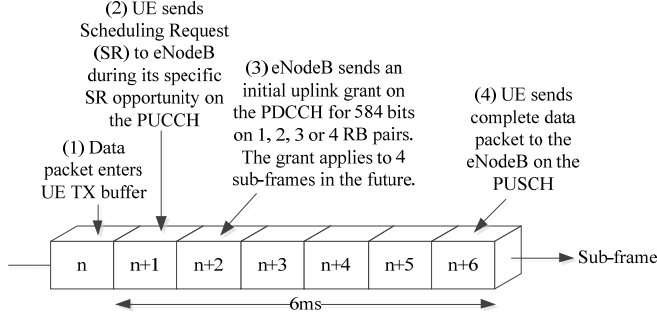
(2) UE sends Scheduling Request (SR) to eNodeB during its specific SR opportunity on the PUCCH

(3) eNodeB sends an initial uplink grant on the PDCCH for 584 bits on 1, 2, 3 or 4 RB pairs. The grant applies to 4 sub-frames in the future.

(4) UE sends complete data packet to the eNodeB on the PUSCH

(1) Data packet enters UE TX buffer

n

n+1

n+2

n+3

n+4

n+5

n+6

Sub-frame

6ms